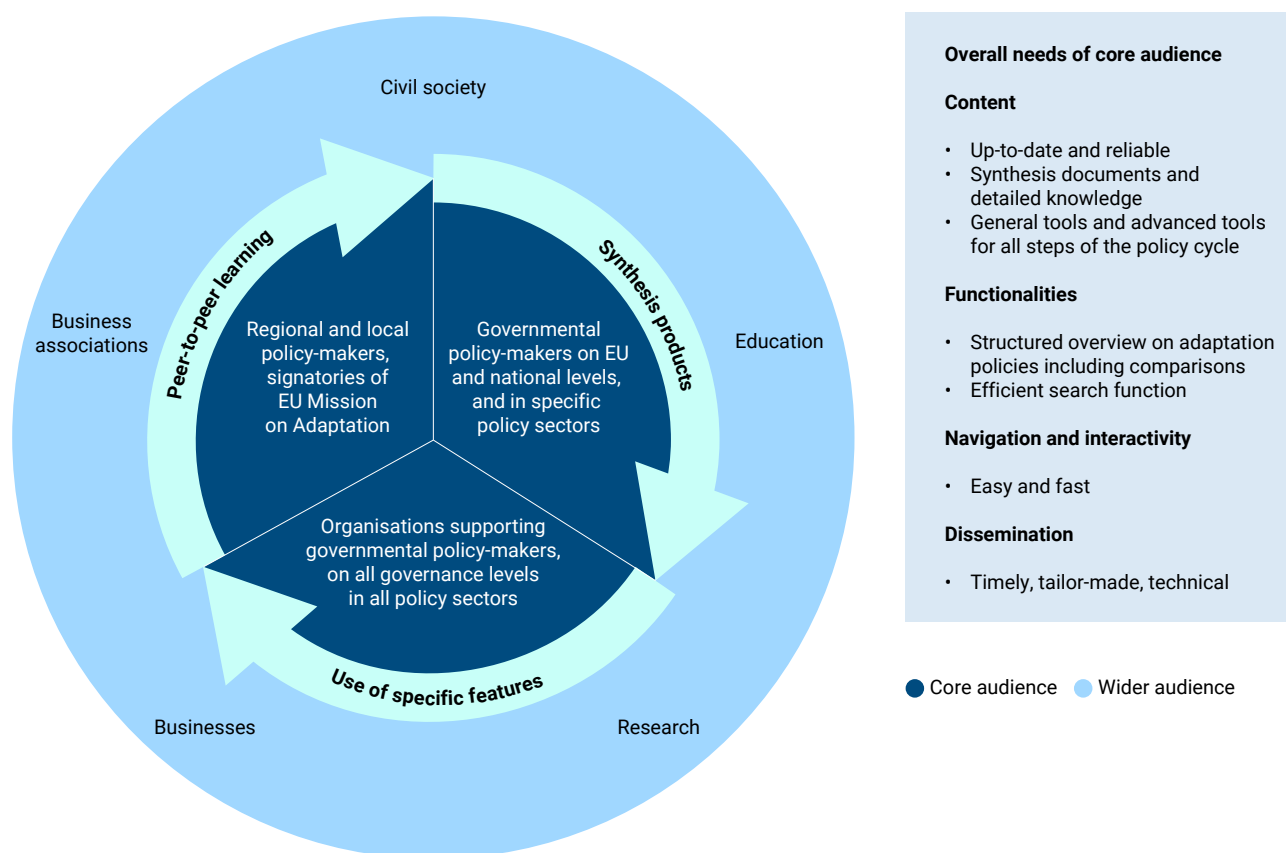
Civil society

Business associations

Education

Businesses

Research

Peer-to-peer learning

Synthesis products

Use of specific features

Regional and local policy-makers, signatories of EU Mission on Adaptation

Governmental policy-makers on EU and national levels, and in specific policy sectors

Organisations supporting governmental policy-makers, on all governance levels in all policy sectors

Overall needs of core audience

Content

• Up-to-date and reliable
• Synthesis documents and detailed knowledge
• General tools and advanced tools for all steps of the policy cycle

Functionalities

• Structured overview on adaptation policies including comparisons
• Efficient search function

Navigation and interactivity

• Easy and fast

Dissemination

• Timely, tailor-made, technical

Core audience Wider audience